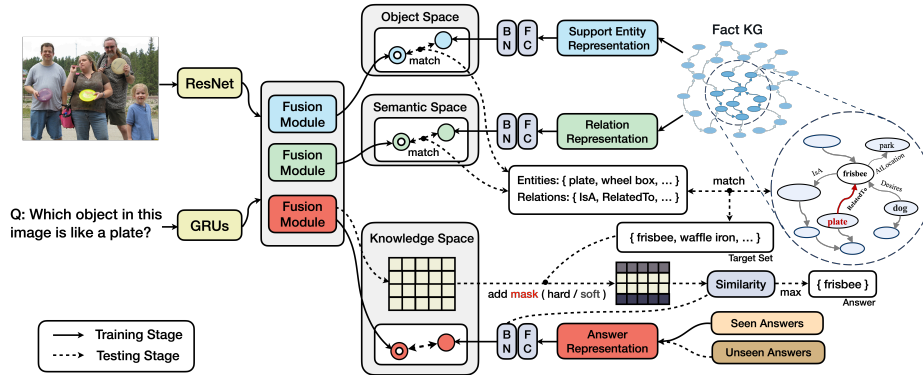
ResNet

Q: Which object in this image is like a plate?

GRUs

Fusion Module

Fusion Module

Fusion Module

Object Space

match

Semantic Space

match

Knowledge Space

B N

F C

B N

F C

B N

F C

Support Entity Representation

Relation Representation

Answer Representation

Fact KG

park

IsA

frisbee

AtLocation

Desires

RelatedTo

plate

dog

Entities: { plate, wheel box, … }
Relations: { IsA, RelatedTo, … }

match

{ frisbee, waffle iron, … }

Target Set

add mask ( hard / soft )

Similarity

max

{ frisbee }

Answer

Seen Answers

Unseen Answers

Training Stage

Testing Stage